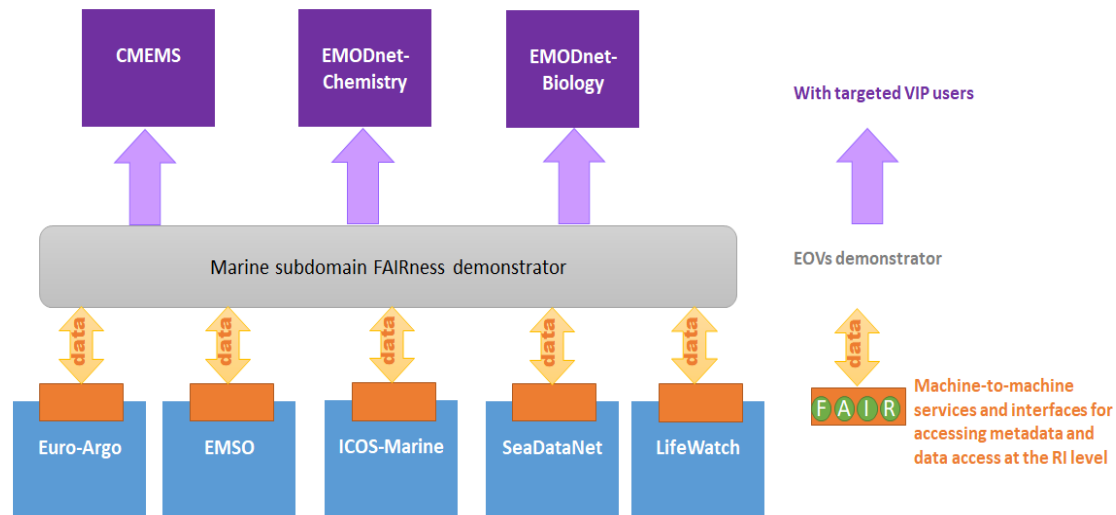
CMEMS

EMODnet-Chemistry

EMODnet-Biology

With targeted VIP users

Marine subdomain FAIRness demonstrator

EOVs demonstrator

data

data

data

data

data

data

Euro-Argo

EMSO

ICOS-Marine

SeaDataNet

LifeWatch

F A I R

Machine-to-machine services and interfaces for accessing metadata and data access at the RI level